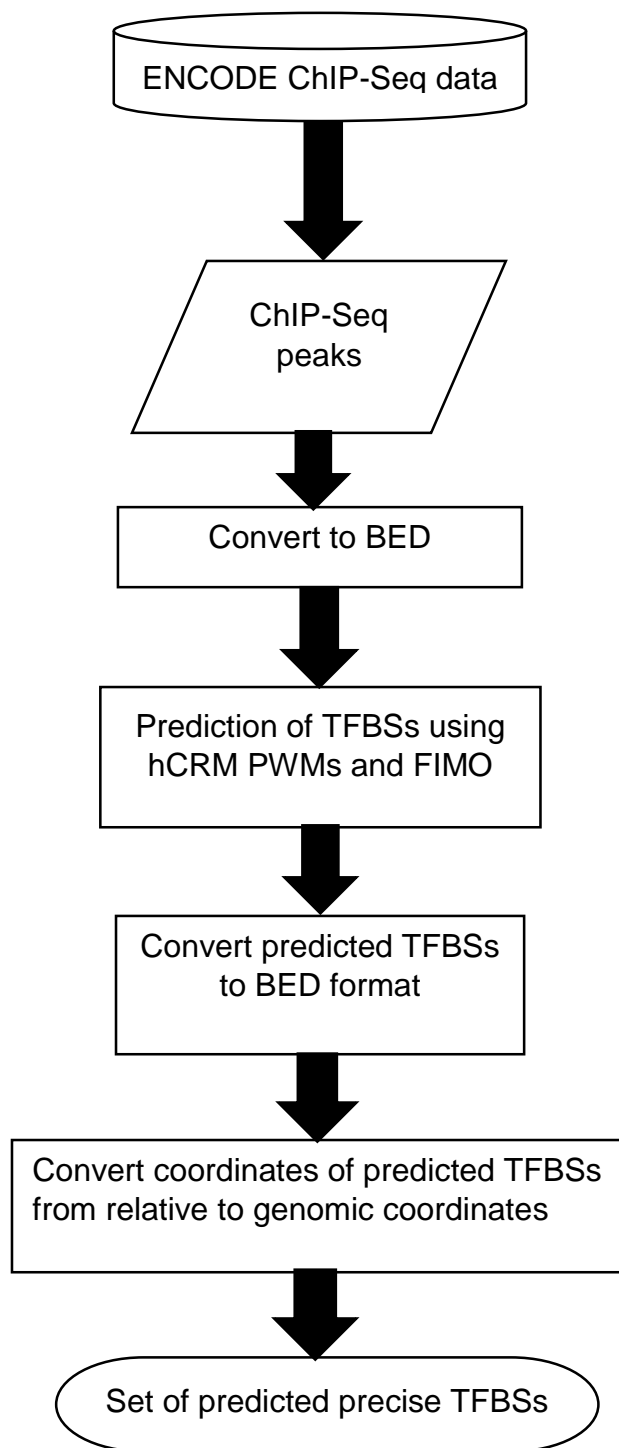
ENCODE ChIP-Seq data

ChIP-Seq peaks

Convert to BED

Prediction of TFBSs using hCRM PWMs and FIMO

Convert predicted TFBSs to BED format

Convert coordinates of predicted TFBSs from relative to genomic coordinates

Set of predicted precise TFBSs